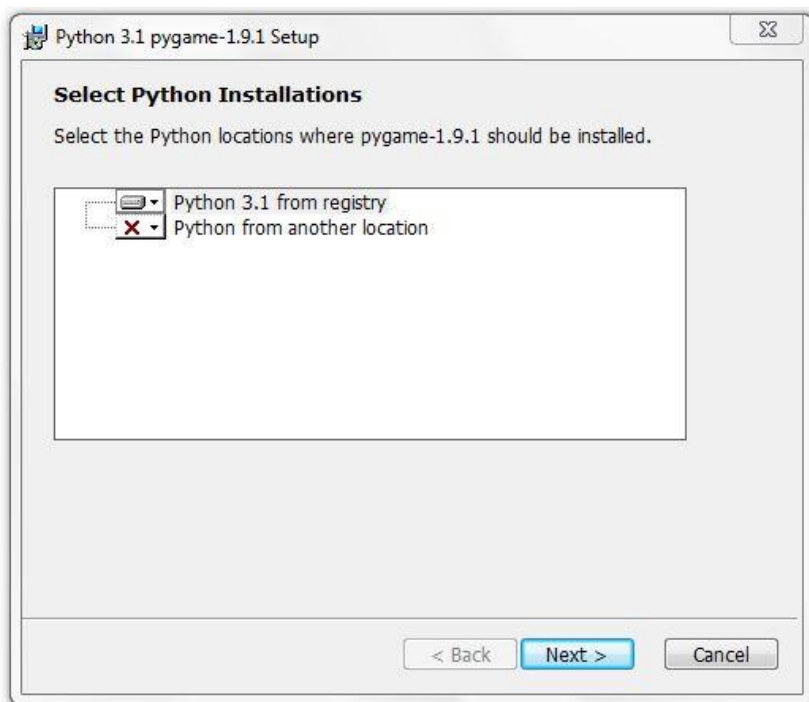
Python 3.1 pygame-1.9.1 Setup

Select Python Installations

Select the Python locations where pygame-1.9.1 should be installed.

Python 3.1 from registry
Python from another location

< Back
Next >
Cancel